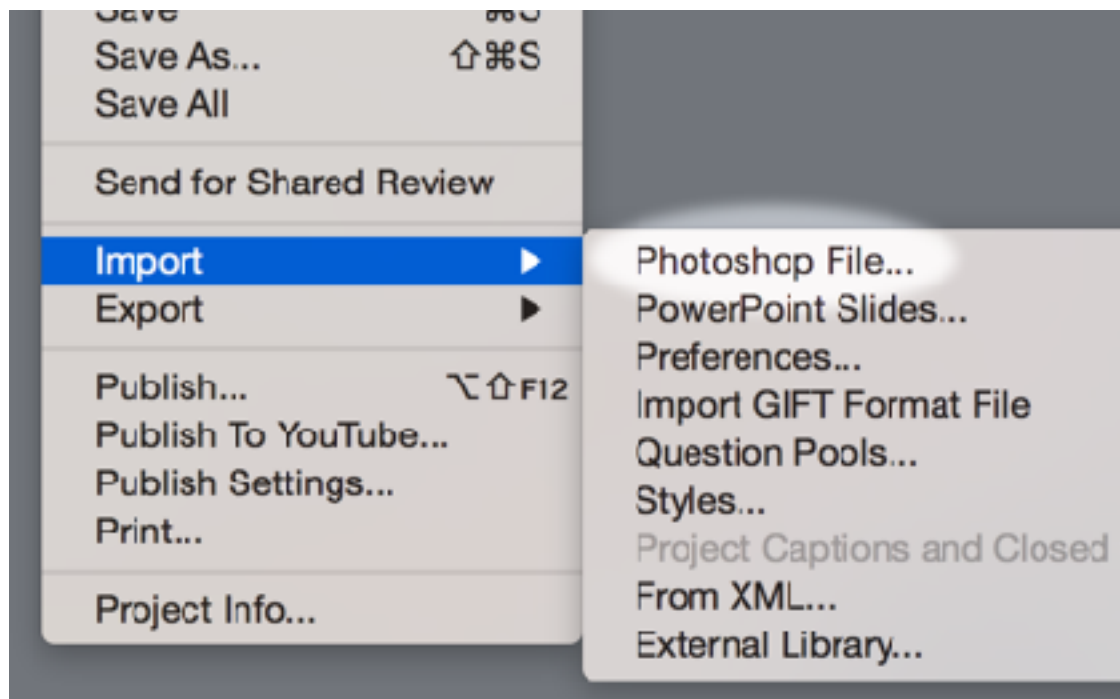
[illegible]
Save As... ⇧⌘S
Save All

Send for Shared Review

Import ▶
Export ▶

Publish... ⌥⇧F12
Publish To YouTube...
Publish Settings...
Print...

Project Info...

Photoshop File...
PowerPoint Slides...
Preferences...
Import GIFT Format File
Question Pools...
Styles...
Project Captions and Closed
From XML...
External Library...